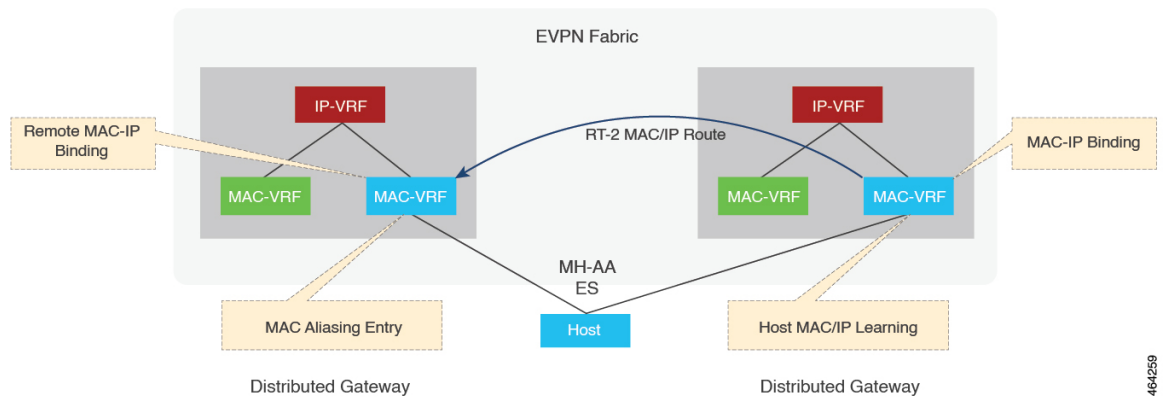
EVPN Fabric

Remote MAC-IP Binding

IP-VRF

MAC-VRF

MAC-VRF

RT-2 MAC/IP Route

IP-VRF

MAC-VRF

MAC-VRF

MAC-IP Binding

MH-AA ES

MAC Aliasing Entry

Host

Host MAC/IP Learning

Distributed Gateway

Distributed Gateway

464259